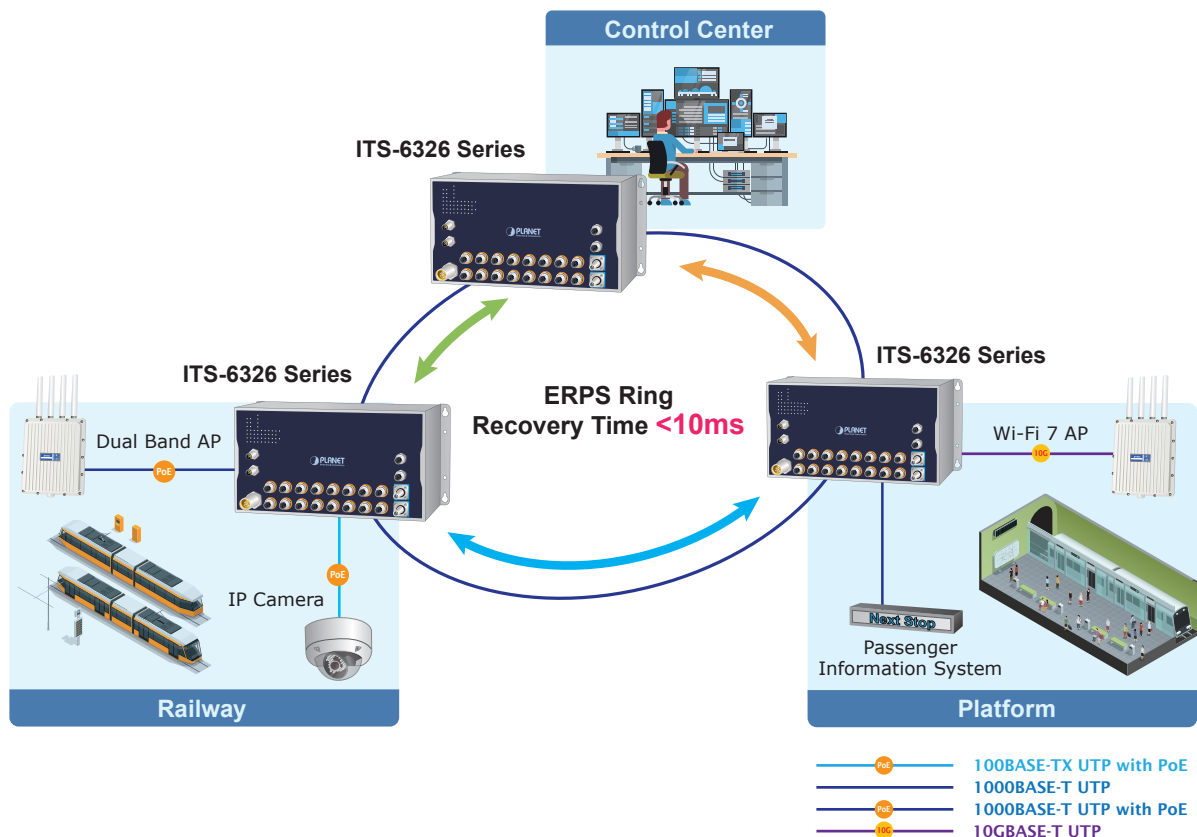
Control Center

ITS-6326 Series

PLANET

ITS-6326 Series

ERPS Ring
Recovery Time <10ms

ITS-6326 Series

Dual Band AP

PoE

Wi-Fi 7 AP

10G

PoE

IP Camera

Next Stop

Passenger
Information System

Railway

Platform

PoE 100BASE-TX UTP with PoE
1000BASE-T UTP
PoE 1000BASE-T UTP with PoE
10G 10GBASE-T UTP